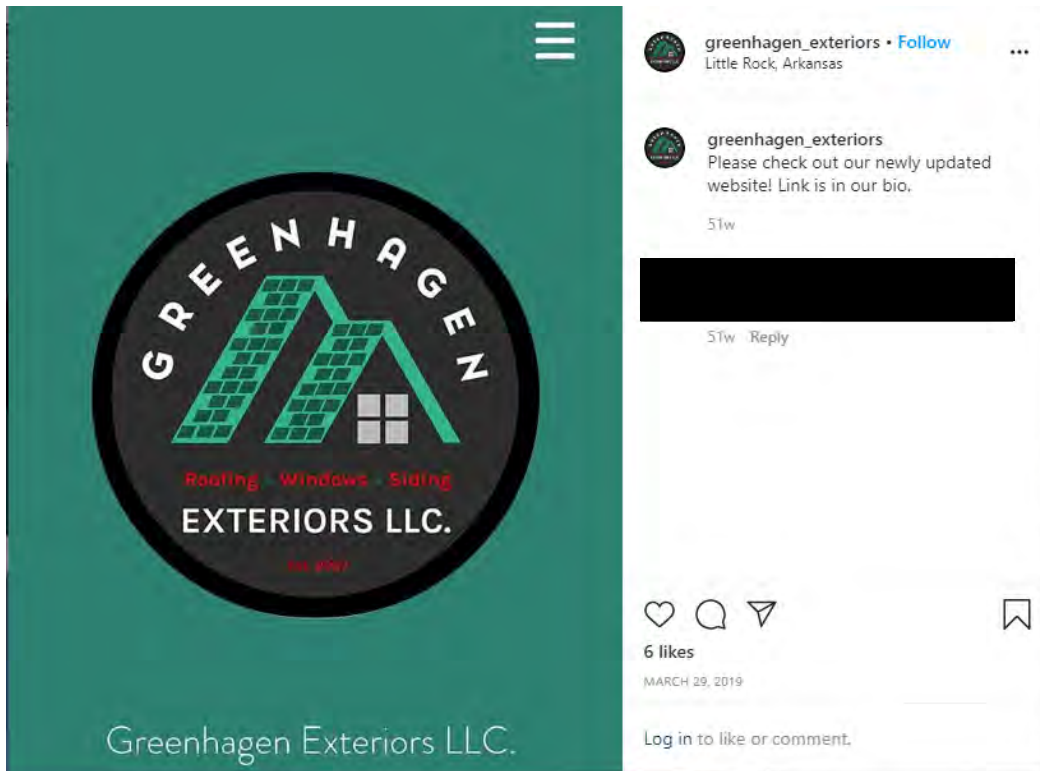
GREENHAGEN

Roofing · Windows · Siding

EXTERIORS LLC.

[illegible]

Greenhagen Exteriors LLC.

greenhagen_exteriors • Follow
Little Rock, Arkansas

greenhagen_exteriors
Please check out our newly updated website! Link is in our bio.

51w

51w Reply

6 likes

MARCH 29, 2019

Log in to like or comment.